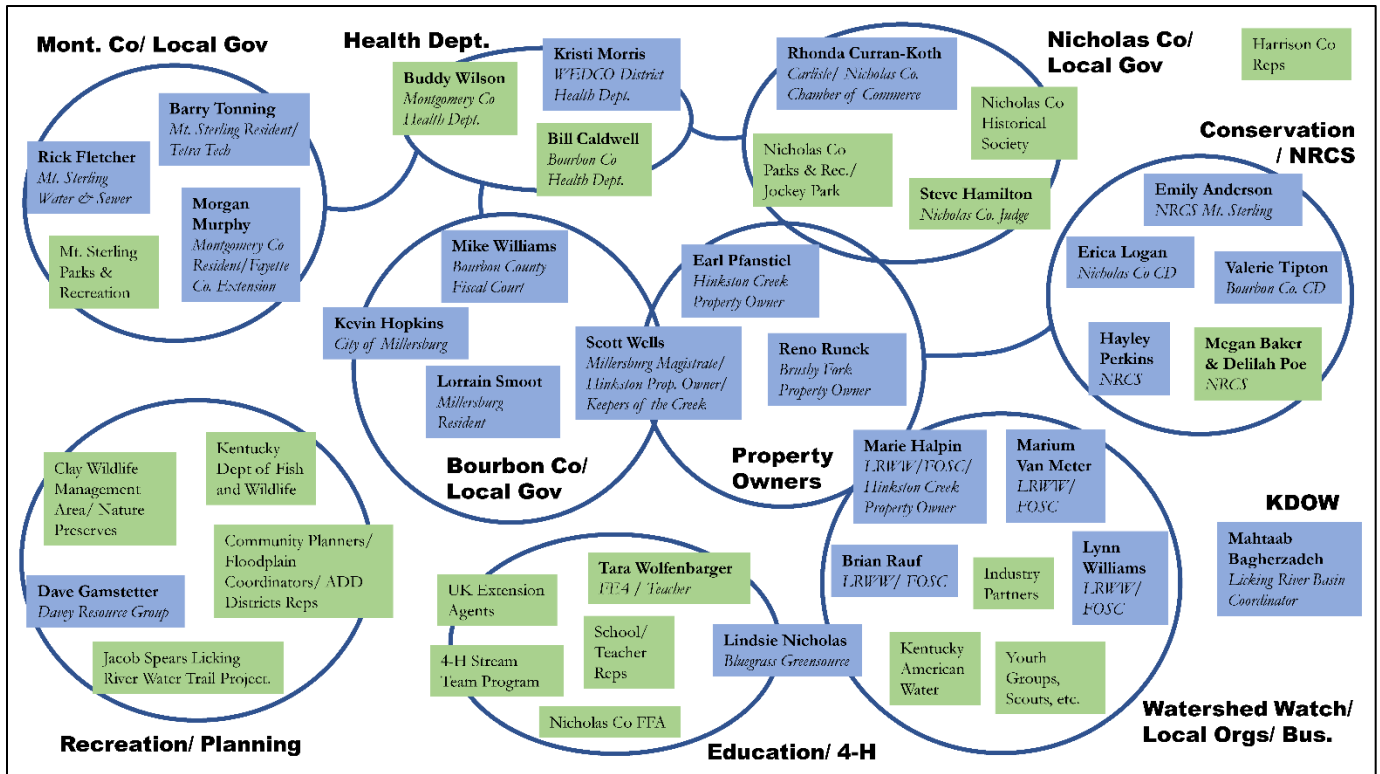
Mont. Co/ Local Gov

Rick Fletcher
Mt. Sterling Water & Sewer

Barry Tonning
Mt. Sterling Resident/ Tetra Tech

Morgan Murphy
Montgomery Co Resident/ Fayette Co. Extension

Mt. Sterling Parks & Recreation

Health Dept.

Buddy Wilson
Montgomery Co Health Dept.

Kristi Morris
WEDCO District Health Dept.

Bill Caldwell
Bourbon Co Health Dept.

Rhonda Curran-Koth
Carlisle/ Nicholas Co. Chamber of Commerce

Nicholas Co/ Local Gov

Nicholas Co Historical Society

Nicholas Co Parks & Rec./ Jockey Park

Steve Hamilton
Nicholas Co. Judge

Harrison Co Reps

Conservation / NRCS

Emily Anderson
NRCS Mt. Sterling

Erica Logan
Nicholas Co CD

Valerie Tipton
Bourbon Co. CD

Hayley Perkins
NRCS

Megan Baker & Delilah Poe
NRCS

Mike Williams
Bourbon County Fiscal Court

Kevin Hopkins
City of Millersburg

Lorrain Smoot
Millersburg Resident

Scott Wells
Millersburg Magistrate/ Hinkston Prop. Owner/ Keepers of the Creek

Bourbon Co/ Local Gov

Earl Pfanstiel
Hinkston Creek Property Owner

Reno Runck
Brushy Fork Property Owner

Property Owners

Clay Wildlife Management Area/ Nature Preserves

Kentucky Dept of Fish and Wildlife

Community Planners/ Floodplain Coordinators/ ADD Districts Reps

Dave Gamstetter
Davey Resource Group

Jacob Spears Licking River Water Trail Project.

Recreation/ Planning

UK Extension Agents

Tara Wolfenbarger
FFA / Teacher

School/ Teacher Reps

4-H Stream Team Program

Nicholas Co FFA

Lindsie Nicholas
Bluegrass Greensource

Education/ 4-H

Marie Halpin
LRWW/FOSC/ Hinkston Creek Property Owner

Marium Van Meter
LRWW/ FOSC

Brian Rauf
LRWW/ FOSC

Industry Partners

Lynn Williams
LRWW/ FOSC

Kentucky American Water

Youth Groups, Scouts, etc.

Watershed Watch/ Local Orgs/ Bus.

KDOW

Mahtaab Bagherzadeh
Licking River Basin Coordinator